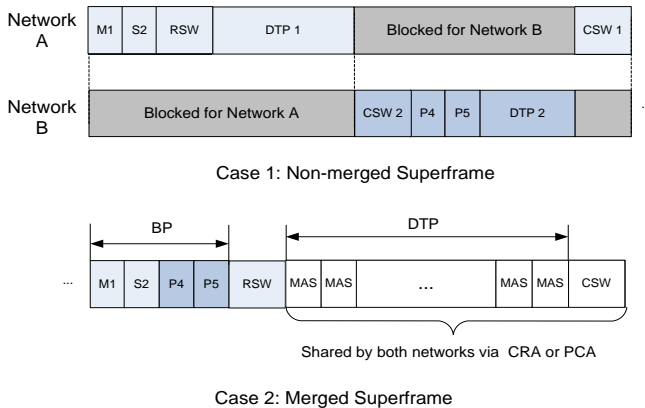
Network A

M1 | S2 | RSW | DTP 1 | Blocked for Network B | CSW 1

Network B

Blocked for Network A | CSW 2 | P4 | P5 | DTP 2

Case 1: Non-merged Superframe

BP

DTP

... M1 | S2 | P4 | P5 | RSW | MAS | MAS | ... | MAS | MAS | CSW

Shared by both networks via CRA or PCA

Case 2: Merged Superframe